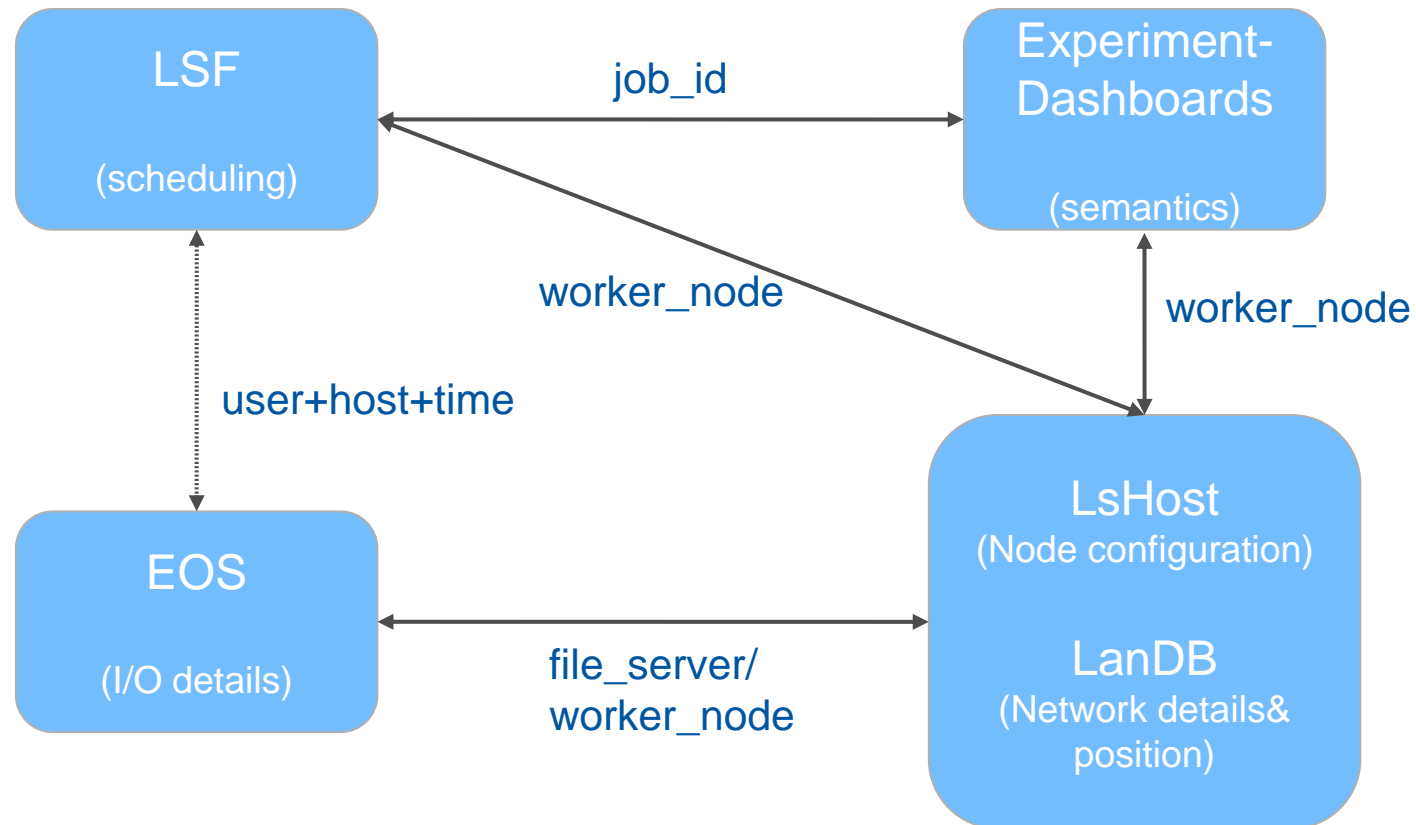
LSF

(scheduling)

job_id

Experiment-Dashboards

(semantics)

worker_node

worker_node

user+host+time

LsHost
(Node configuration)

LanDB
(Network details& position)

EOS

(I/O details)

file_server/
worker_node